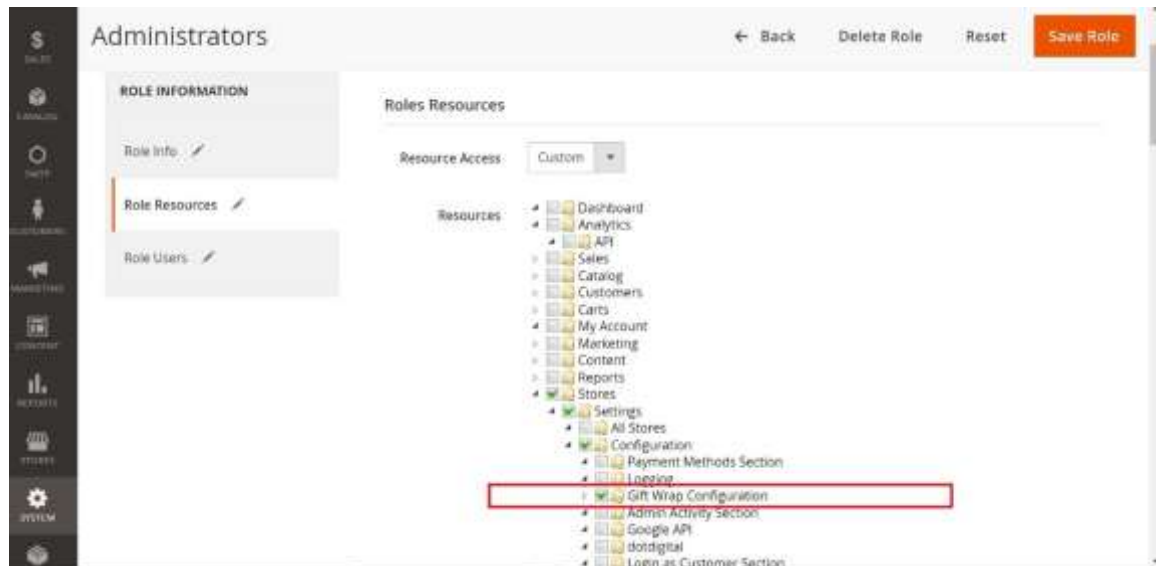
SALES
CATALOG
CARTS
CUSTOMERS
MARKETING
CONTENT
REPORTS
STORES
SYSTEM

Administrators

← Back
Delete Role
Reset
Save Role

ROLE INFORMATION

Role Info

Role Resources

Role Users

Roles Resources

Resource Access
Custom

Resources
Dashboard
Analytics
API
Sales
Catalog
Customers
Carts
My Account
Marketing
Content
Reports
Stores
Settings
All Stores
Configuration
Payment Methods Section
Logging
Gift Wrap Configuration
Admin Activity Section
Google API
dotdigital
Login as Customer Section